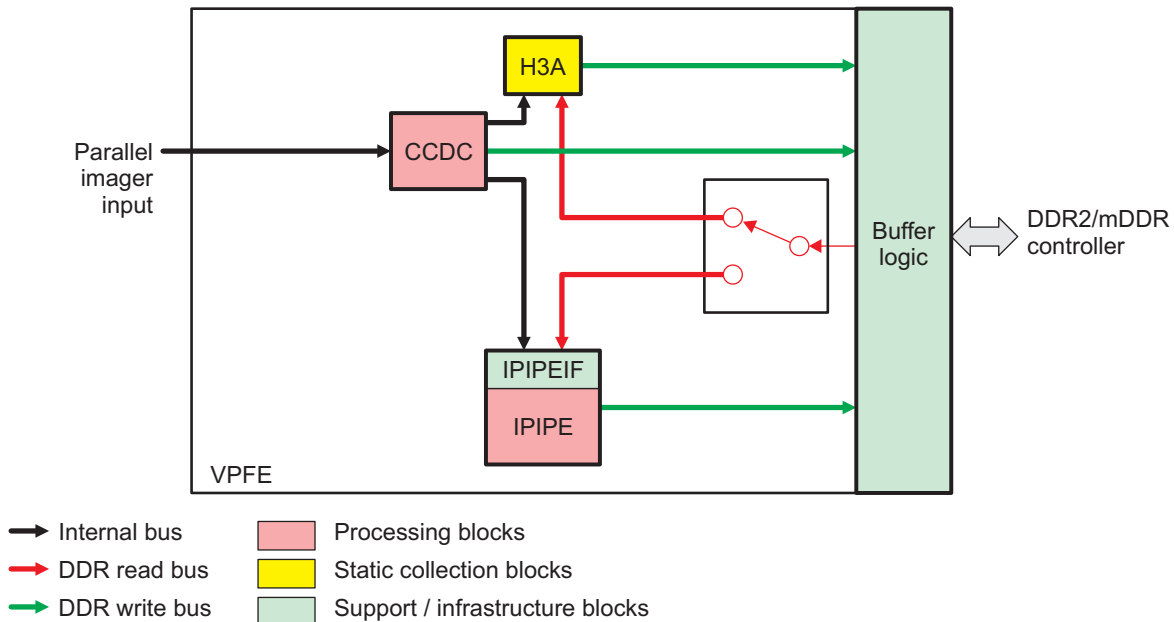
H3A

Parallel imager input

CCDC

Buffer logic

DDR2/mDDR controller

IPIPEIF

IPIPE

VPFE

Internal bus

DDR read bus

DDR write bus

Processing blocks

Static collection blocks

Support / infrastructure blocks